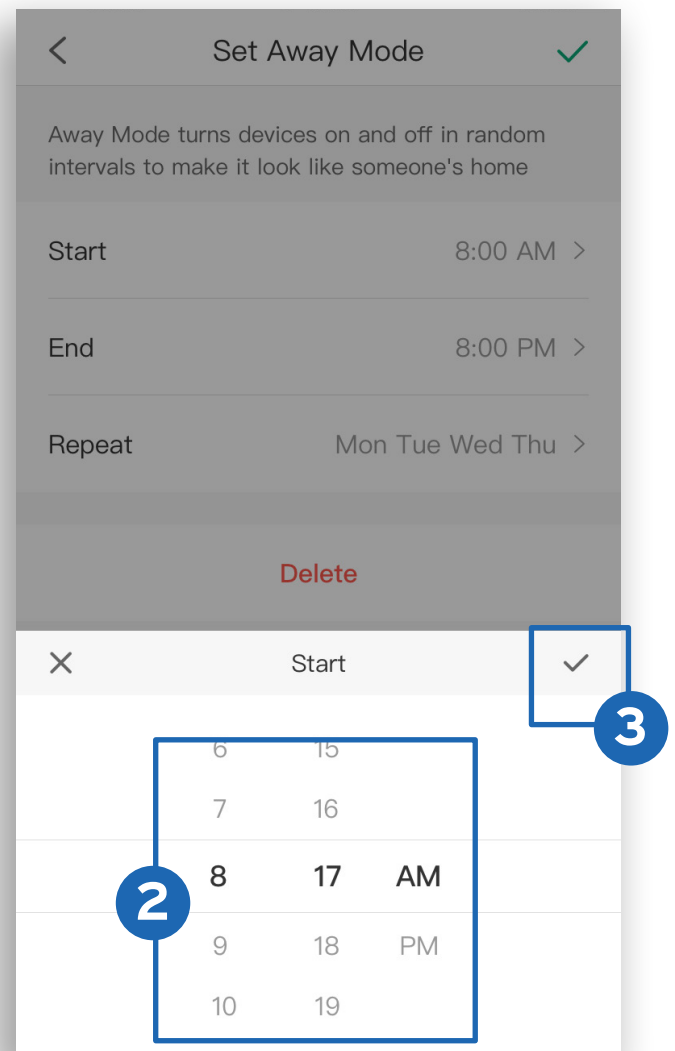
Set Away Mode

Away Mode turns devices on and off in random intervals to make it look like someone's home

Start 8:00 AM

End 8:00 PM

Repeat Mon Tue Wed Thu

Delete

Start

3

6 15
7 16
8 17 AM
2
9 18 PM
10 19